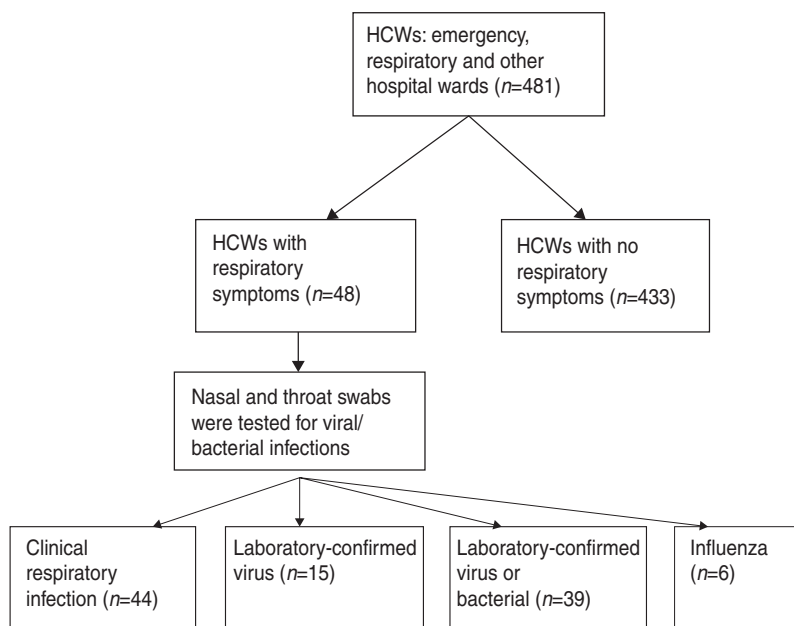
HCWs: emergency, respiratory and other hospital wards ($n$=481)

HCWs with respiratory symptoms ($n$=48)

HCWs with no respiratory symptoms ($n$=433)

Nasal and throat swabs were tested for viral/ bacterial infections

Clinical respiratory infection ($n$=44)

Laboratory-confirmed virus ($n$=15)

Laboratory-confirmed virus or bacterial ($n$=39)

Influenza ($n$=6)